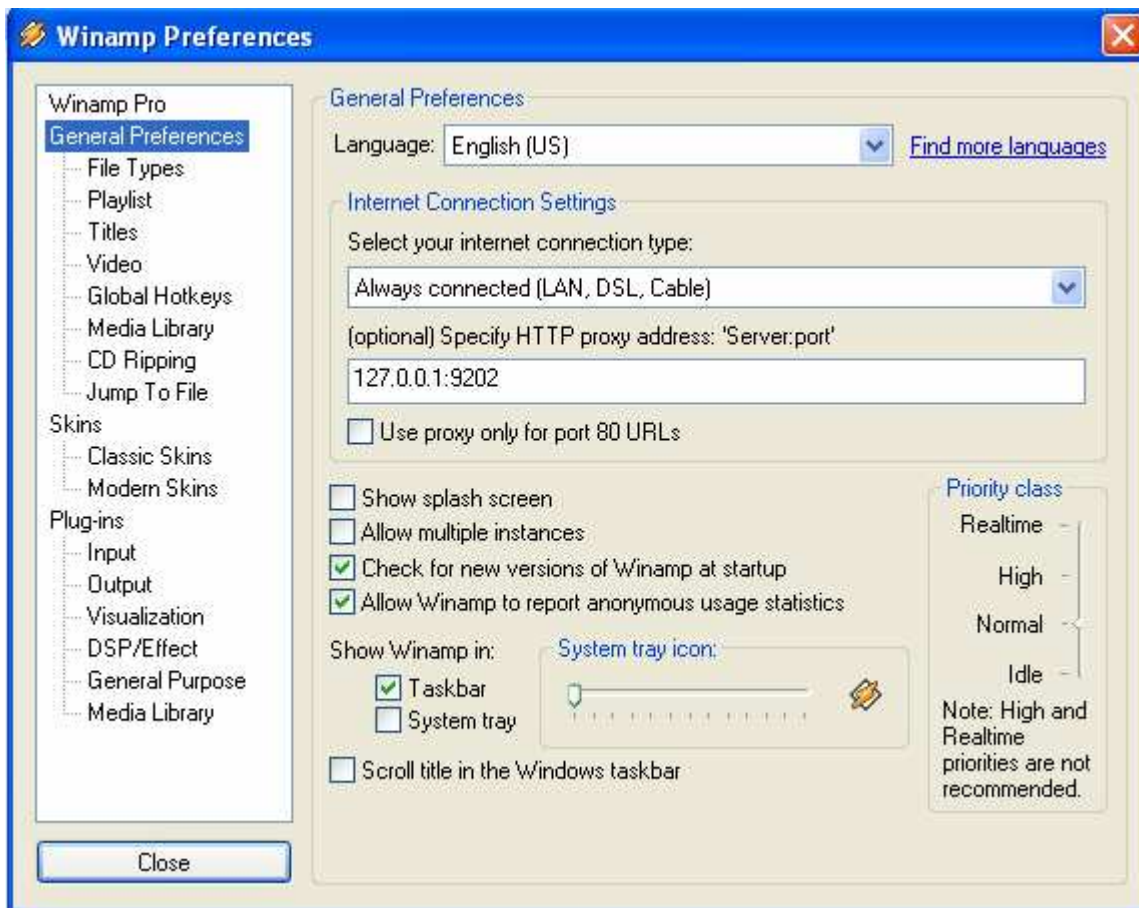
Winamp Preferences

Winamp Pro
General Preferences
File Types
Playlist
Titles
Video
Global Hotkeys
Media Library
CD Ripping
Jump To File
Skins
Classic Skins
Modern Skins
Plug-ins
Input
Output
Visualization
DSP/Effect
General Purpose
Media Library

Close

General Preferences

Language: English (US)
Find more languages

Internet Connection Settings

Select your internet connection type:

Always connected (LAN, DSL, Cable)

(optional) Specify HTTP proxy address: 'Server:port'

127.0.0.1:9202

Use proxy only for port 80 URLs

Show splash screen
Allow multiple instances
Check for new versions of Winamp at startup
Allow Winamp to report anonymous usage statistics

Show Winamp in:
Taskbar
System tray

System tray icon:

Scroll title in the Windows taskbar

Priority class
Realtime
High
Normal
Idle
Note: High and Realtime priorities are not recommended.